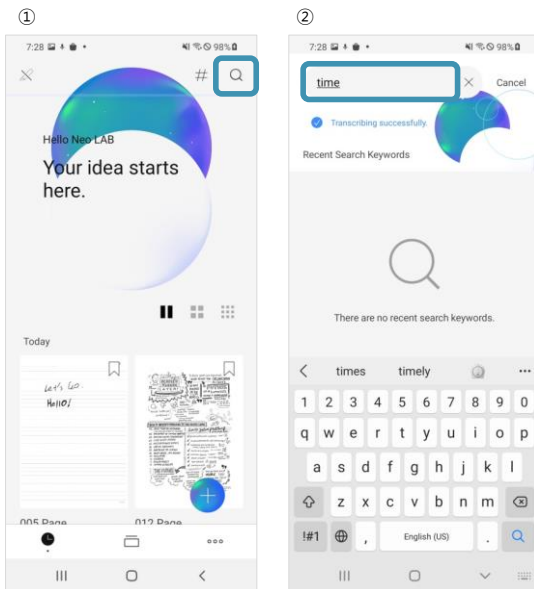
①

7:28 98%

#

Hello Neo LAB

Your idea starts here.

Today

Let's Go.
Hello!

005 Page

012 Page

②

7:28 98%

time

Cancel

Transcribing successfully.

Recent Search Keywords

There are no recent search keywords.

times timely

1 2 3 4 5 6 7 8 9 0
q w e r t y u i o p
a s d f g h j k l
z x c v b n m
!#1 , English (US) .